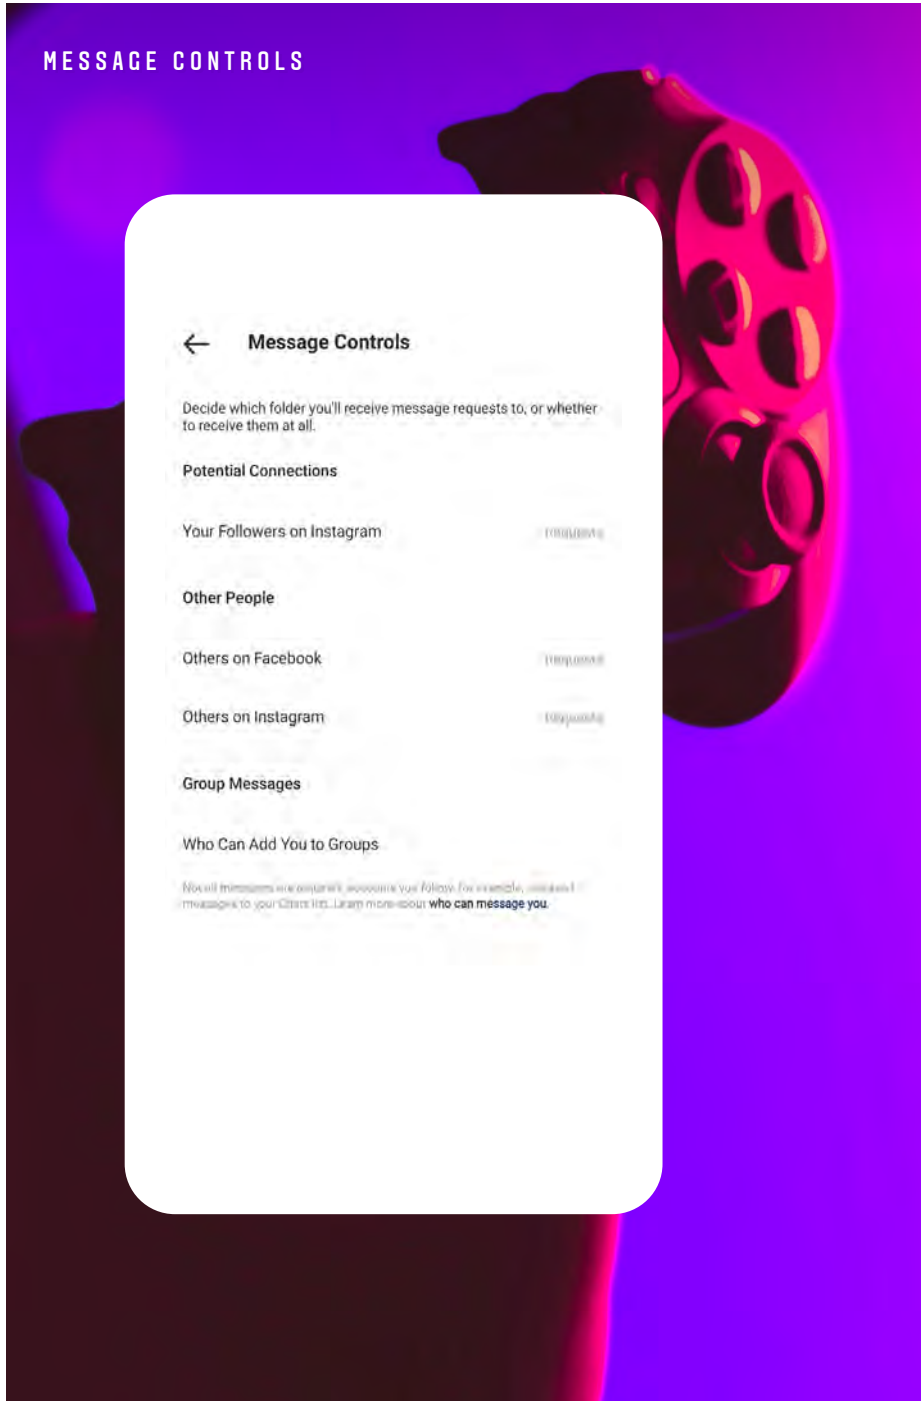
MESSAGE CONTROLS

Message Controls

Decide which folder you'll receive message requests to, or whether to receive them at all.

Potential Connections

Your Followers on Instagram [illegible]

Other People

Others on Facebook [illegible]

Others on Instagram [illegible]

Group Messages

Who Can Add You to Groups

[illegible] who can message you.